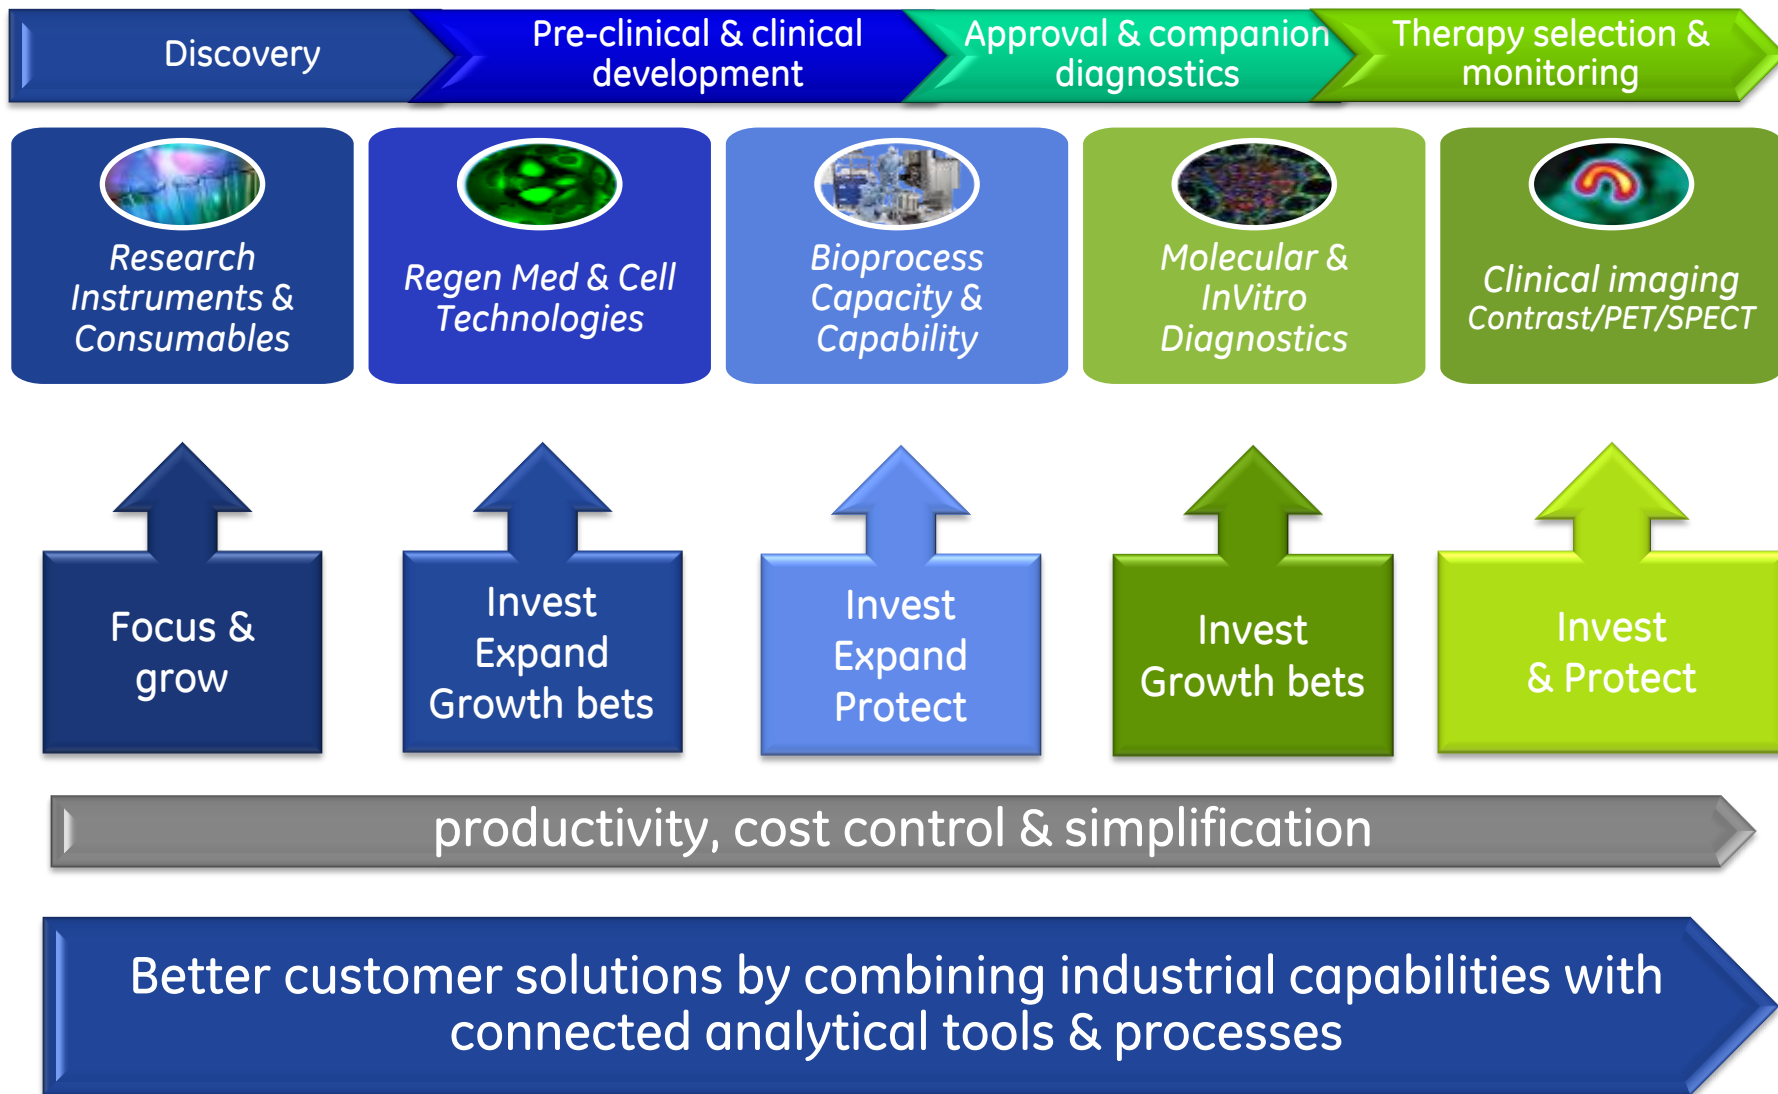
Discovery

Pre-clinical & clinical development

Approval & companion diagnostics

Therapy selection & monitoring

Research Instruments & Consumables

Regen Med & Cell Technologies

Bioprocess Capacity & Capability

Molecular & InVitro Diagnostics

Clinical imaging Contrast/PET/SPECT

Focus & grow

Invest Expand Growth bets

Invest Expand Protect

Invest Growth bets

Invest & Protect

productivity, cost control & simplification

Better customer solutions by combining industrial capabilities with connected analytical tools & processes